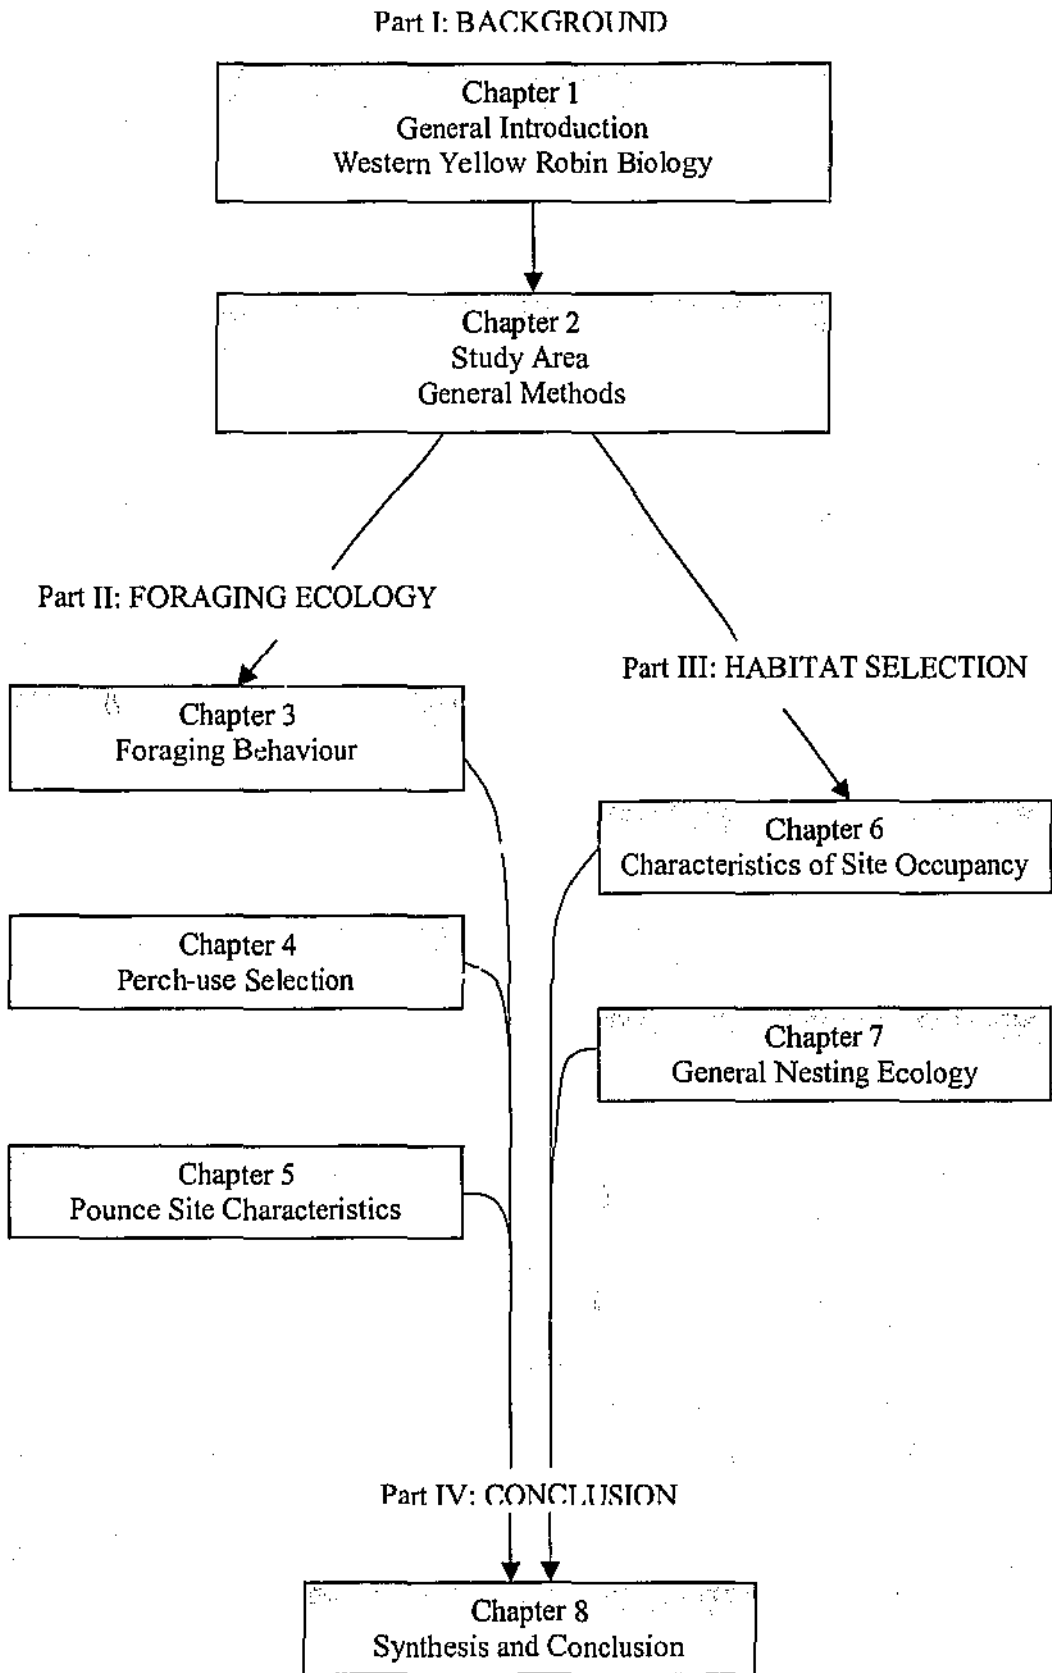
Part I: BACKGROUND

Chapter 1
General Introduction
Western Yellow Robin Biology

Chapter 2
Study Area
General Methods

Part II: FORAGING ECOLOGY

Chapter 3
Foraging Behaviour

Chapter 4
Perch-use Selection

Chapter 5
Pounce Site Characteristics

Part III: HABITAT SELECTION

Chapter 6
Characteristics of Site Occupancy

Chapter 7
General Nesting Ecology

Part IV: CONCLUSION

Chapter 8
Synthesis and Conclusion